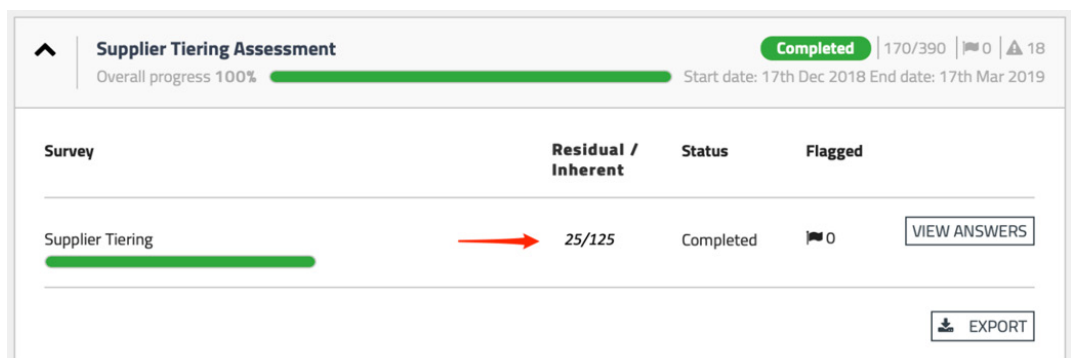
Supplier Tiering Assessment

Overall progress 100%

Completed | 170/390 | 0 | 18

Start date: 17th Dec 2018 End date: 17th Mar 2019

| Survey | Residual / Inherent | Status | Flagged | |
|---|---|---|---|---|
| Supplier Tiering | 25/125 | Completed | 0 | VIEW ANSWERS |

EXPORT